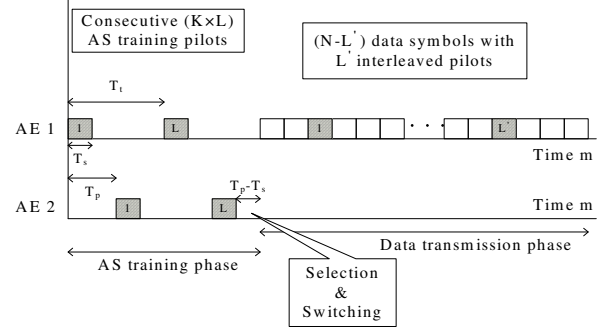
Consecutive (K×L) AS training pilots

(N-L$^{'}$) data symbols with L$^{'}$ interleaved pilots

$T_t$

AE 1

1

L

1

L$^{'}$

$T_s$

Time m

$T_p$

$T_p$-$T_s$

AE 2

1

L

Time m

Data transmission phase

AS training phase

Selection & Switching